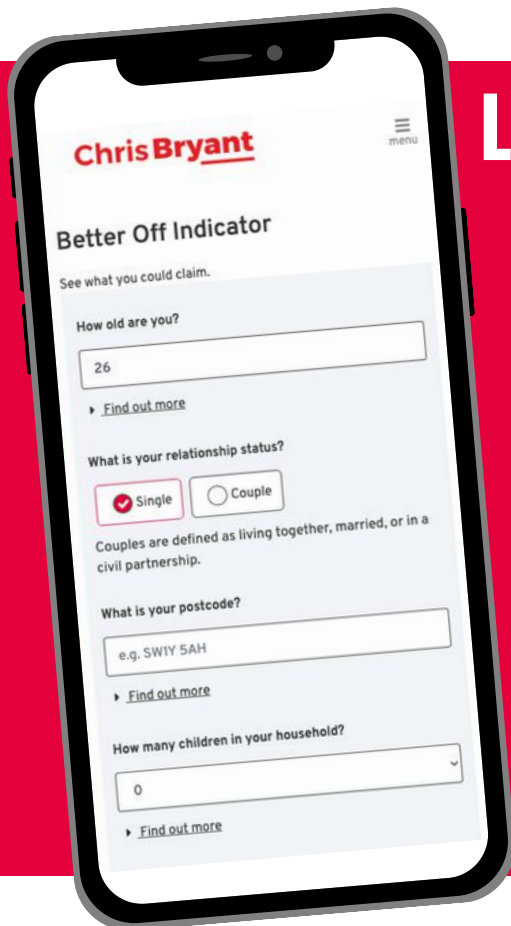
L

Chris Bryant

menu

Better Off Indicator

See what you could claim.

How old are you?

26

Find out more

What is your relationship status?

Single

Couple

Couples are defined as living together, married, or in a civil partnership.

What is your postcode?

e.g. SW1Y 5AH

Find out more

How many children in your household?

0

Find out more